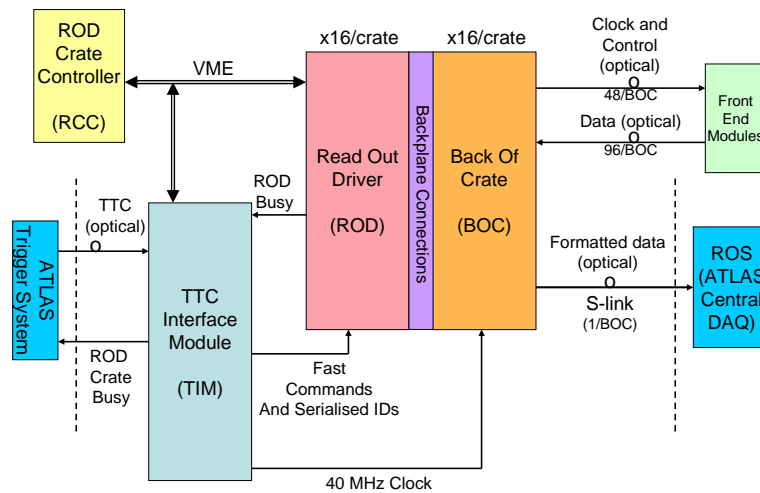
ROD Crate Controller

(RCC)

VME

x16/crate

x16/crate

Clock and Control (optical)

48/BOC

Front End Modules

Data (optical)

96/BOC

Read Out Driver

(ROD)

Backplane Connections

Back Of Crate

(BOC)

ROD Busy

TTC (optical)

ATLAS Trigger System

TTC Interface Module

(TIM)

Formatted data (optical)

S-link

(1/BOC)

ROS (ATLAS Central DAQ)

ROD Crate Busy

Fast Commands And Serialised IDs

40 MHz Clock